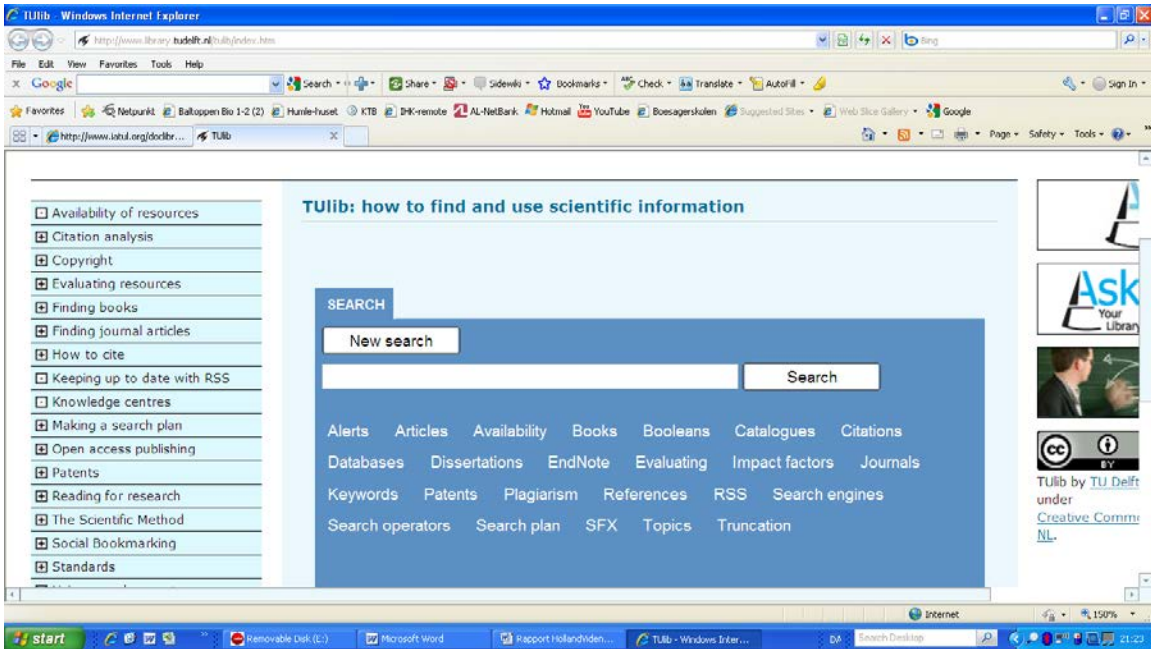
TUlib - Windows Internet Explorer

http://www.library.tudelft.nl/tulib/index.htm

Bing

File Edit View Favorites Tools Help

Google Search Share Sidewiki Bookmarks Check Translate AutoFill Sign In

Favorites Netpunkt Baltoppen Bio 1-2 (2) Humle-huset KTB IHK-remote AL-NetBank Hotmail YouTube Boesagerskolen Suggested Sites Web Slice Gallery Google

http://www.iatul.org/doclibr... TUlib

Page Safety Tools

Availability of resources
Citation analysis
Copyright
Evaluating resources
Finding books
Finding journal articles
How to cite
Keeping up to date with RSS
Knowledge centres
Making a search plan
Open access publishing
Patents
Reading for research
The Scientific Method
Social Bookmarking
Standards

TUlib: how to find and use scientific information

SEARCH

New search

Search

Alerts Articles Availability Books Booleans Catalogues Citations Databases Dissertations EndNote Evaluating Impact factors Journals Keywords Patents Plagiarism References RSS Search engines Search operators Search plan SFX Topics Truncation

Ask Your Library

TUlib by TU Delft under Creative Comm NL.

Internet 150%

start Removable Disk (E:) Microsoft Word Rapport HollandViden... TUlib - Windows Inter... DA Search Desktop 21:23